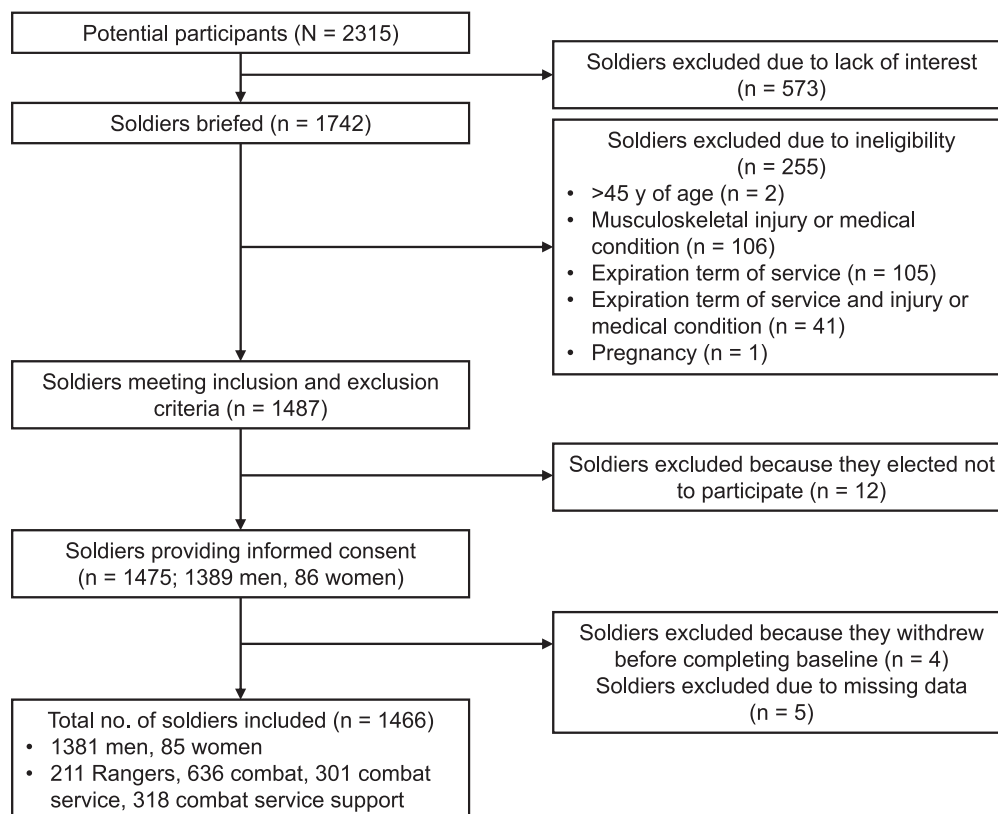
Potential participants (N = 2315)

Soldiers excluded due to lack of interest (n = 573)

Soldiers briefed (n = 1742)

Soldiers excluded due to ineligibility (n = 255)
• >45 y of age (n = 2)
• Musculoskeletal injury or medical condition (n = 106)
• Expiration term of service (n = 105)
• Expiration term of service and injury or medical condition (n = 41)
• Pregnancy (n = 1)

Soldiers meeting inclusion and exclusion criteria (n = 1487)

Soldiers excluded because they elected not to participate (n = 12)

Soldiers providing informed consent (n = 1475; 1389 men, 86 women)

Soldiers excluded because they withdrew before completing baseline (n = 4)
Soldiers excluded due to missing data (n = 5)

Total no. of soldiers included (n = 1466)
• 1381 men, 85 women
• 211 Rangers, 636 combat, 301 combat service, 318 combat service support